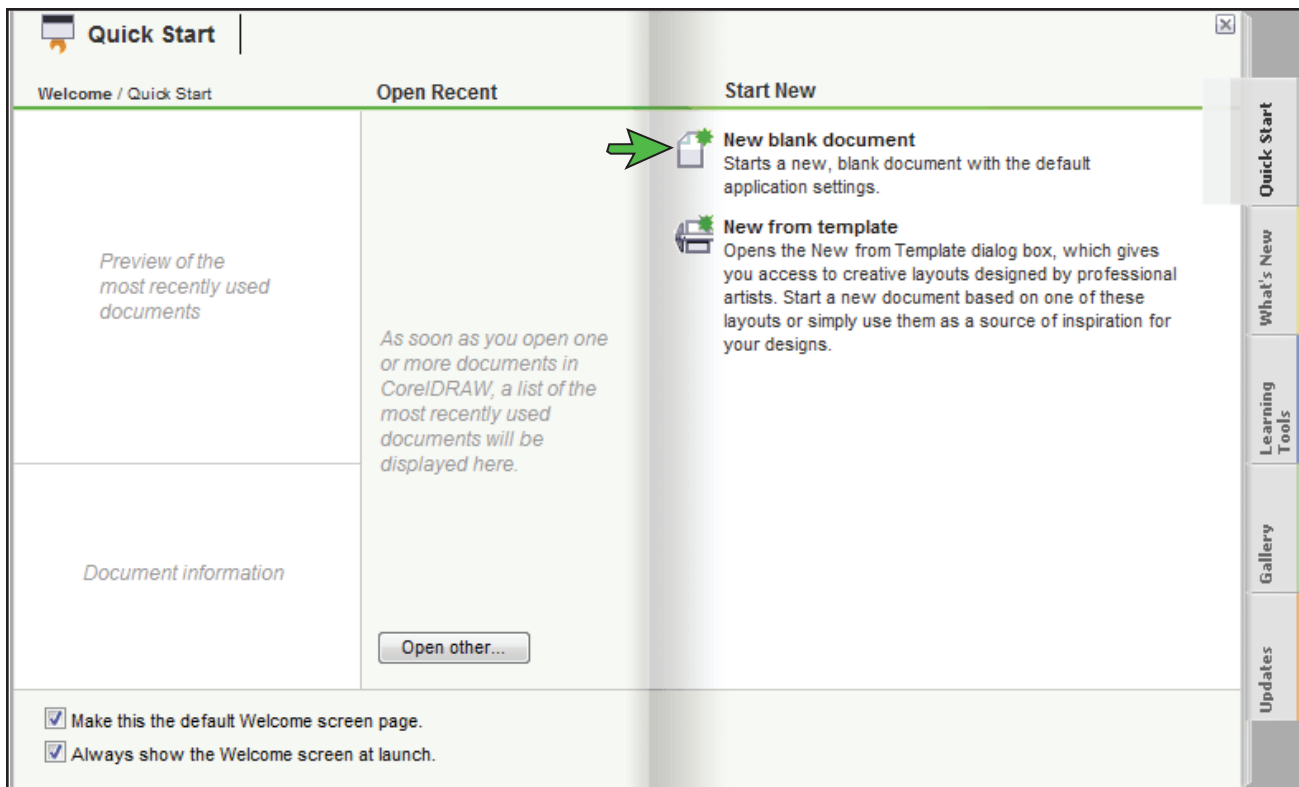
Quick Start

Welcome / Quick Start

Open Recent

Start New

Preview of the most recently used documents

Document information

As soon as you open one or more documents in CorelDRAW, a list of the most recently used documents will be displayed here.

Open other...

New blank document
Starts a new, blank document with the default application settings.

New from template
Opens the New from Template dialog box, which gives you access to creative layouts designed by professional artists. Start a new document based on one of these layouts or simply use them as a source of inspiration for your designs.

Quick Start

What's New

Learning Tools

Gallery

Updates

Make this the default Welcome screen page.

Always show the Welcome screen at launch.